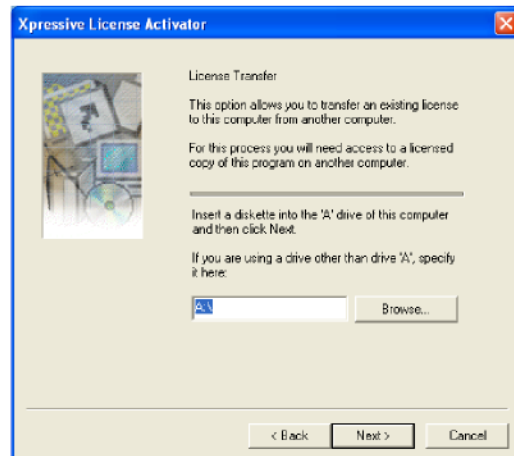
Xpressive License Activator

License Transfer

This option allows you to transfer an existing license to this computer from another computer.

For this process you will need access to a licensed copy of this program on another computer.

Insert a diskette into the 'A' drive of this computer and then click Next.

If you are using a drive other than drive 'A', specify it here:

A:\

Browse...

< Back

Next >

Cancel